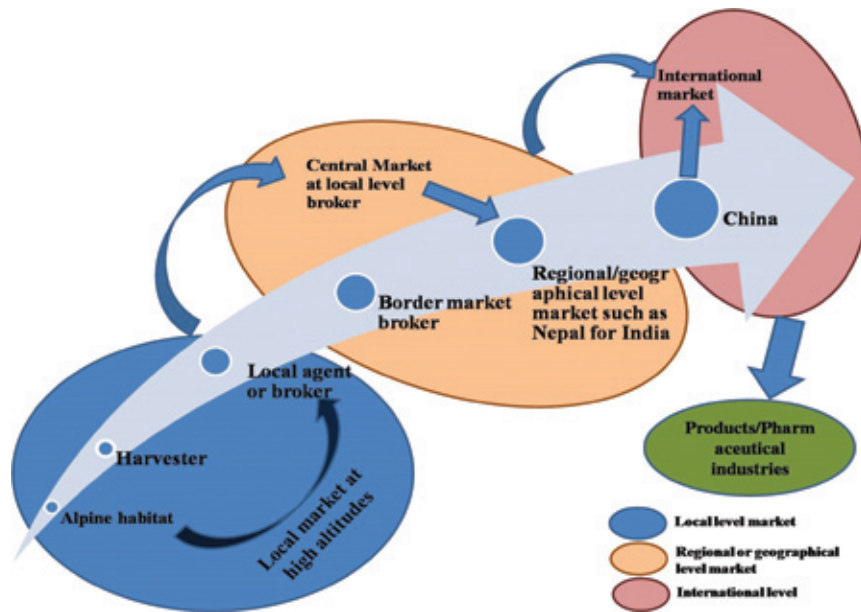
International market

Central Market at local level broker

China

Regional/geographical level market such as Nepal for India

Border market broker

Local agent or broker

Harvester

Alpine habitat

Local market at high altitudes

Products/Pharmaceutical industries

Local level market

Regional or geographical level market

International level